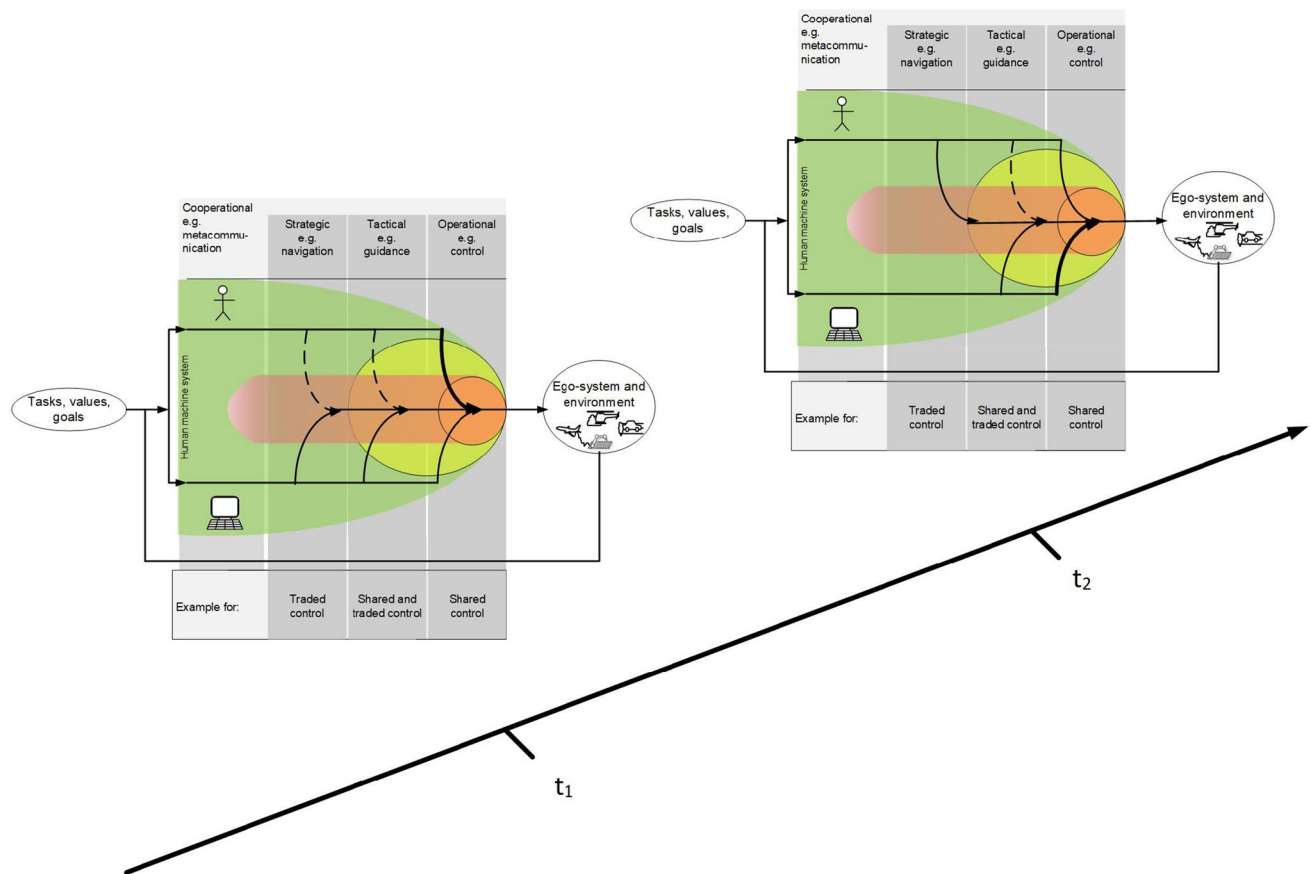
Cooperational e.g. metacommunication

Strategic e.g. navigation

Tactical e.g. guidance

Operational e.g. control

Tasks, values, goals

Human machine system

Ego-system and environment

Example for:

Traded control

Shared and traded control

Shared control

Cooperational e.g. metacommunication

Strategic e.g. navigation

Tactical e.g. guidance

Operational e.g. control

Tasks, values, goals

Human machine system

Ego-system and environment

Example for:

Traded control

Shared and traded control

Shared control

$t_2$

$t_1$